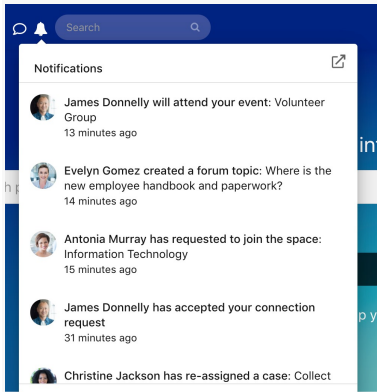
Search

Notifications

James Donnelly will attend your event: Volunteer Group
13 minutes ago

Evelyn Gomez created a forum topic: Where is the new employee handbook and paperwork?
14 minutes ago

Antonia Murray has requested to join the space: Information Technology
15 minutes ago

James Donnelly has accepted your connection request
31 minutes ago

Christine Jackson has re-assigned a case: Collect

in

h p

p y